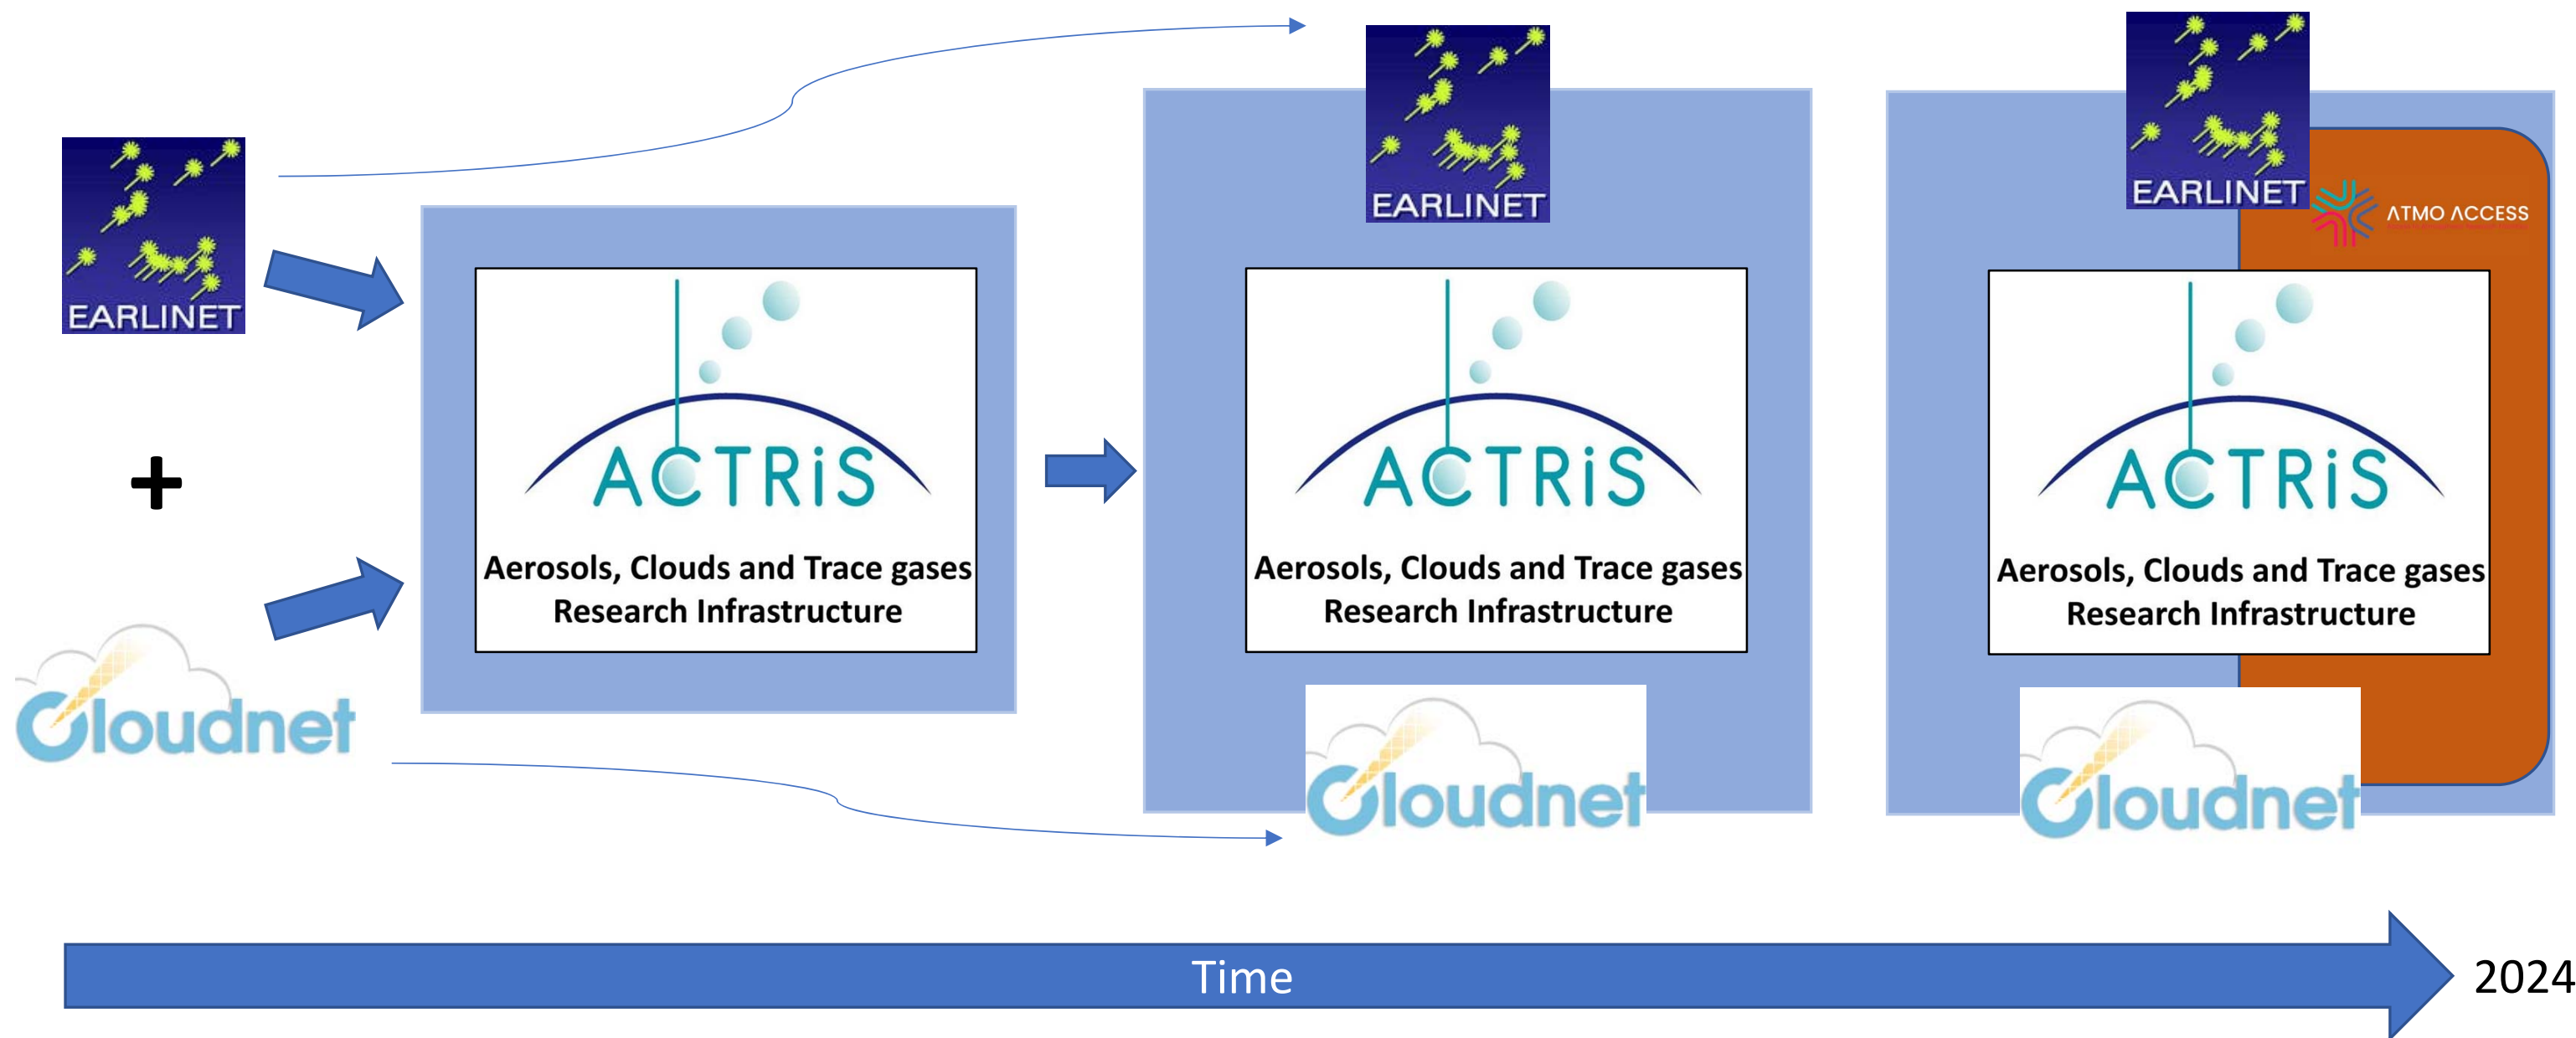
EARLINET

+

Cloudnet

ACTRiS
Aerosols, Clouds and Trace gases Research Infrastructure

EARLINET

ACTRiS
Aerosols, Clouds and Trace gases Research Infrastructure

Cloudnet

EARLINET

ATMO ACCESS

ACTRiS
Aerosols, Clouds and Trace gases Research Infrastructure

Cloudnet

Time

2024